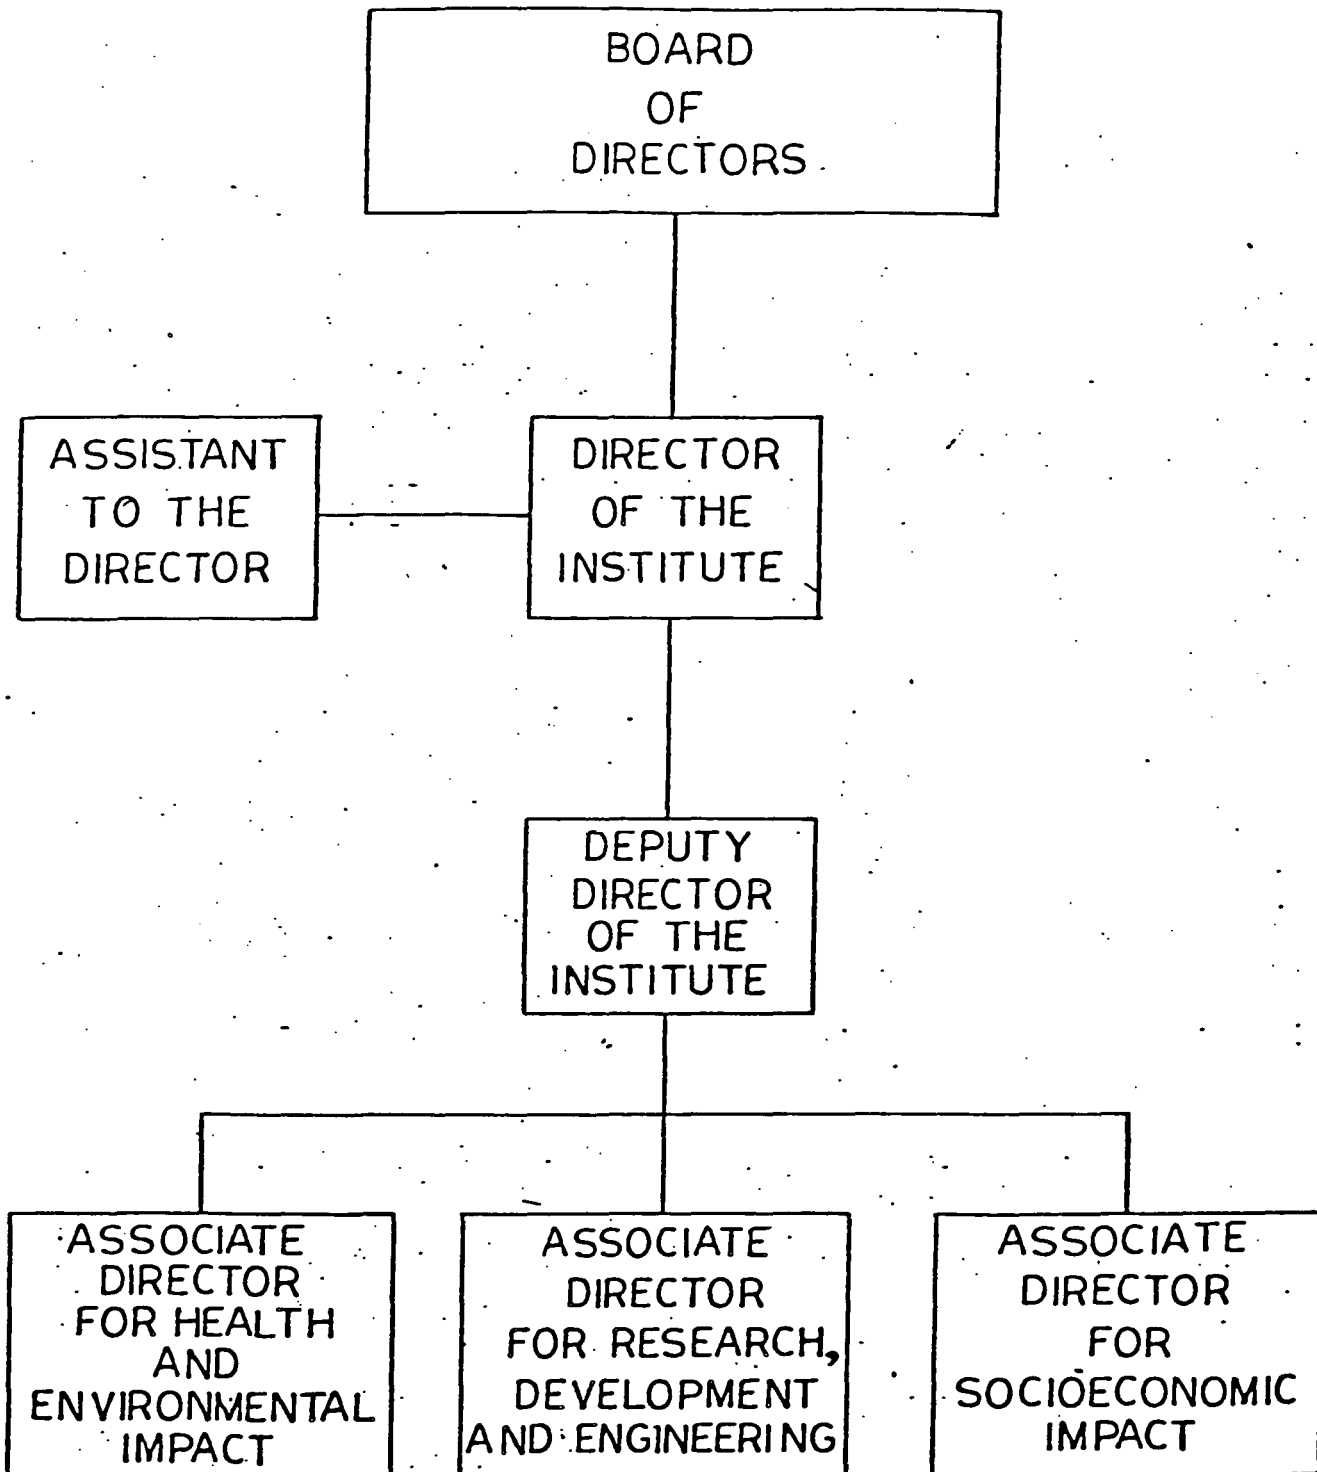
BOARD OF DIRECTORS

ASSISTANT TO THE DIRECTOR

DIRECTOR OF THE INSTITUTE

DEPUTY DIRECTOR OF THE INSTITUTE

ASSOCIATE DIRECTOR FOR HEALTH AND ENVIRONMENTAL IMPACT

ASSOCIATE DIRECTOR FOR RESEARCH, DEVELOPMENT AND ENGINEERING

ASSOCIATE DIRECTOR FOR SOCIOECONOMIC IMPACT